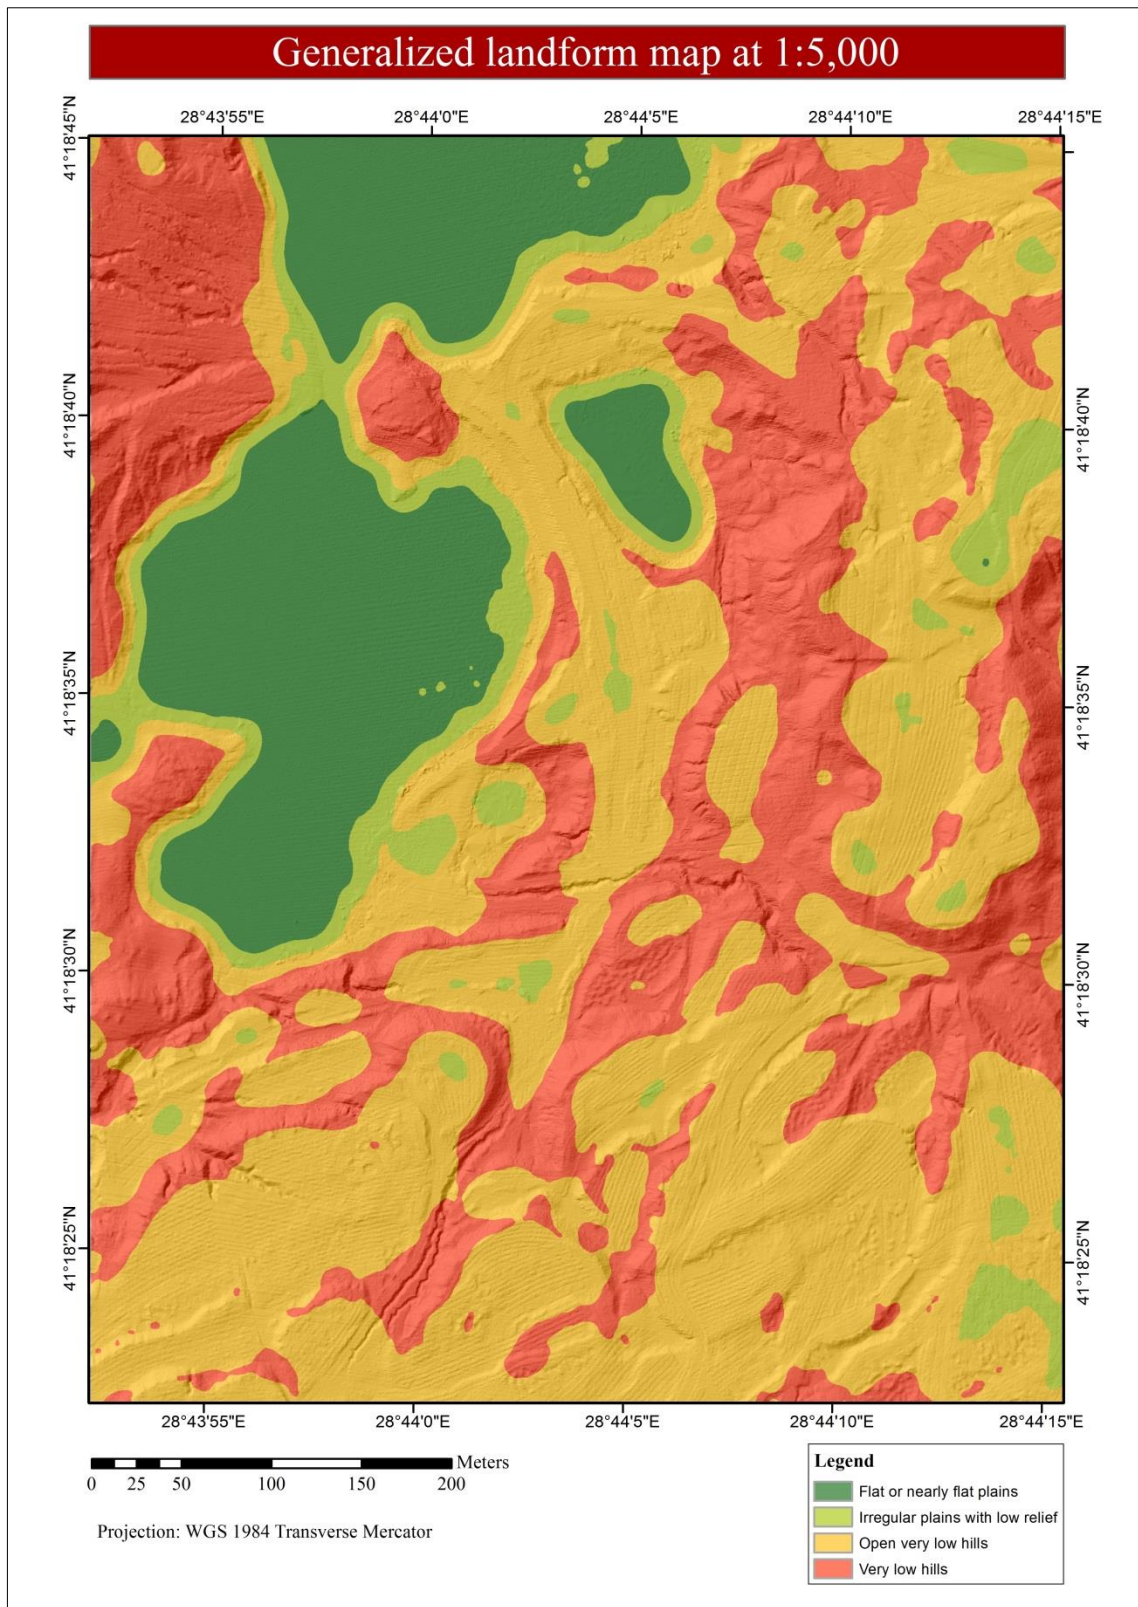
Generalized landform map at 1:5,000

28°43'55"E
28°44'0"E
28°44'5"E
28°44'10"E
28°44'15"E

41°18'45"N
41°18'40"N
41°18'35"N
41°18'30"N
41°18'25"N

41°18'40"N
41°18'35"N
41°18'30"N
41°18'25"N

28°43'55"E
28°44'0"E
28°44'5"E
28°44'10"E
28°44'15"E

Meters
0 25 50 100 150 200

Projection: WGS 1984 Transverse Mercator

Legend
Flat or nearly flat plains
Irregular plains with low relief
Open very low hills
Very low hills